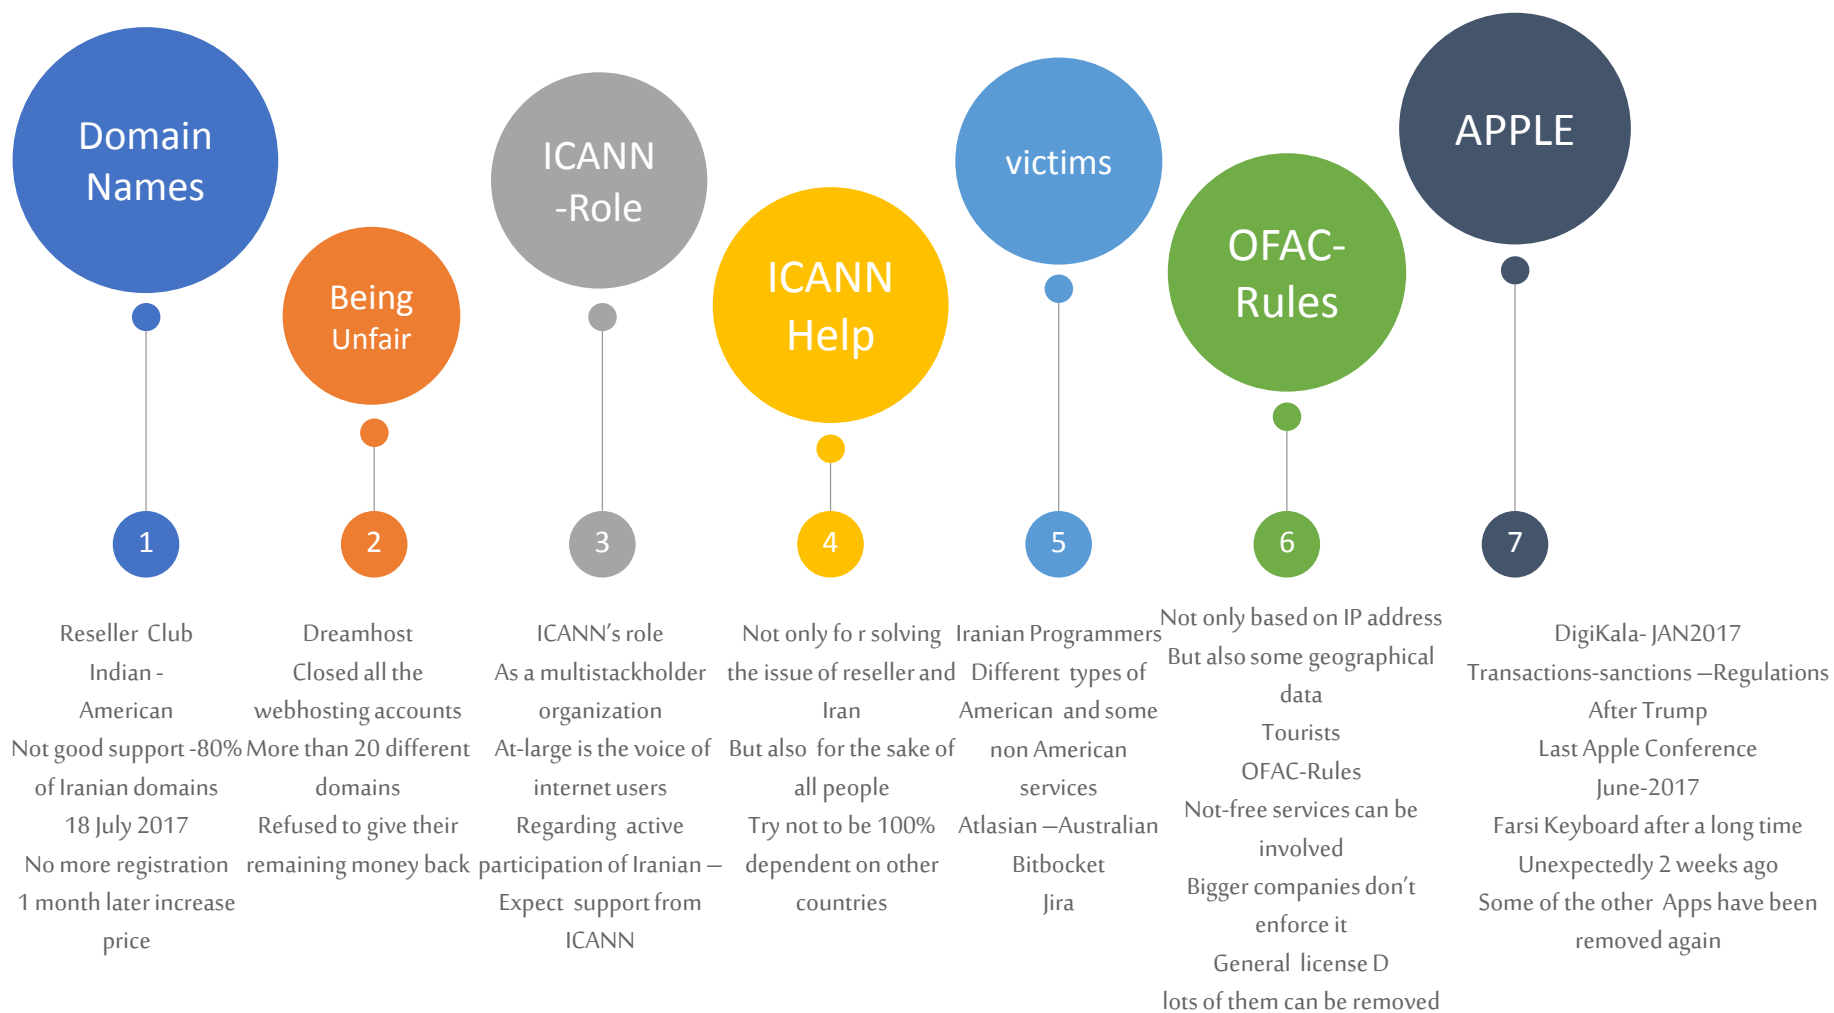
Domain Names

Being Unfair

ICANN -Role

ICANN Help

victims

OFAC-Rules

APPLE

1

2

3

4

5

6

7

Reseller Club
Indian - American
Not good support -80% of Iranian domains
18 July 2017
No more registration
1 month later increase price

Dreamhost
Closed all the webhosting accounts
More than 20 different domains
Refused to give their remaining money back

ICANN's role
As a multistackholder organization
At-large is the voice of internet users
Regarding active participation of Iranian – Expect support from ICANN

Not only fo r solving the issue of reseller and Iran
But also for the sake of all people
Try not to be 100% dependent on other countries

Iranian Programmers
Different types of American and some non American services
Atlasian –Australian
Bitbocket
Jira

Not only based on IP address
But also some geographical data
Tourists
OFAC-Rules
Not-free services can be involved
Bigger companies don't enforce it
General license D
lots of them can be removed

DigiKala- JAN2017
Transactions-sanctions –Regulations
After Trump
Last Apple Conference
June-2017
Farsi Keyboard after a long time
Unexpectedly 2 weeks ago
Some of the other Apps have been removed again